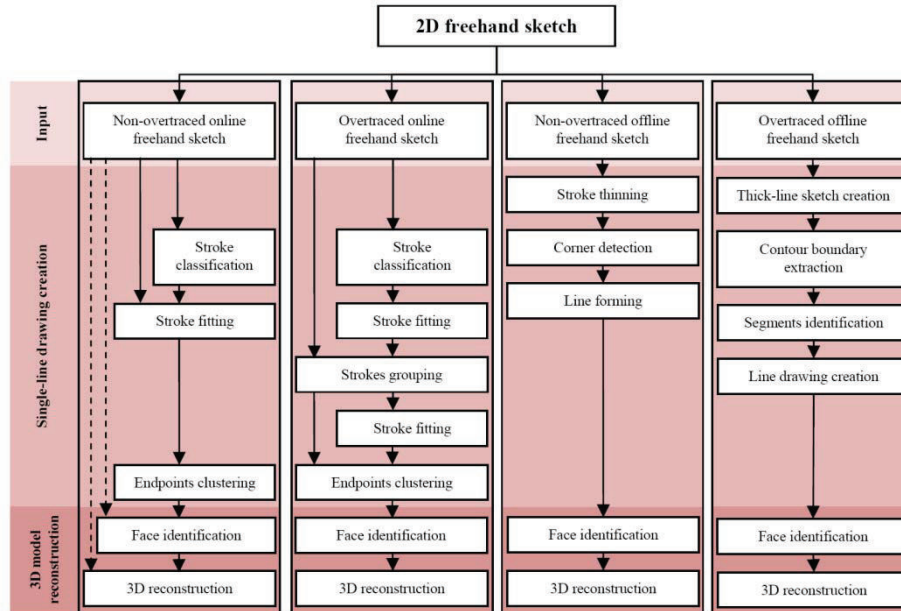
2D freehand sketch

Input

Single-line drawing creation

3D model reconstruction

Non-overtraced online freehand sketch

Stroke classification

Stroke fitting

Endpoints clustering

Face identification

3D reconstruction

Overtraced online freehand sketch

Stroke classification

Stroke fitting

Strokes grouping

Stroke fitting

Endpoints clustering

Face identification

3D reconstruction

Non-overtraced offline freehand sketch

Stroke thinning

Corner detection

Line forming

Face identification

3D reconstruction

Overtraced offline freehand sketch

Thick-line sketch creation

Contour boundary extraction

Segments identification

Line drawing creation

Face identification

3D reconstruction